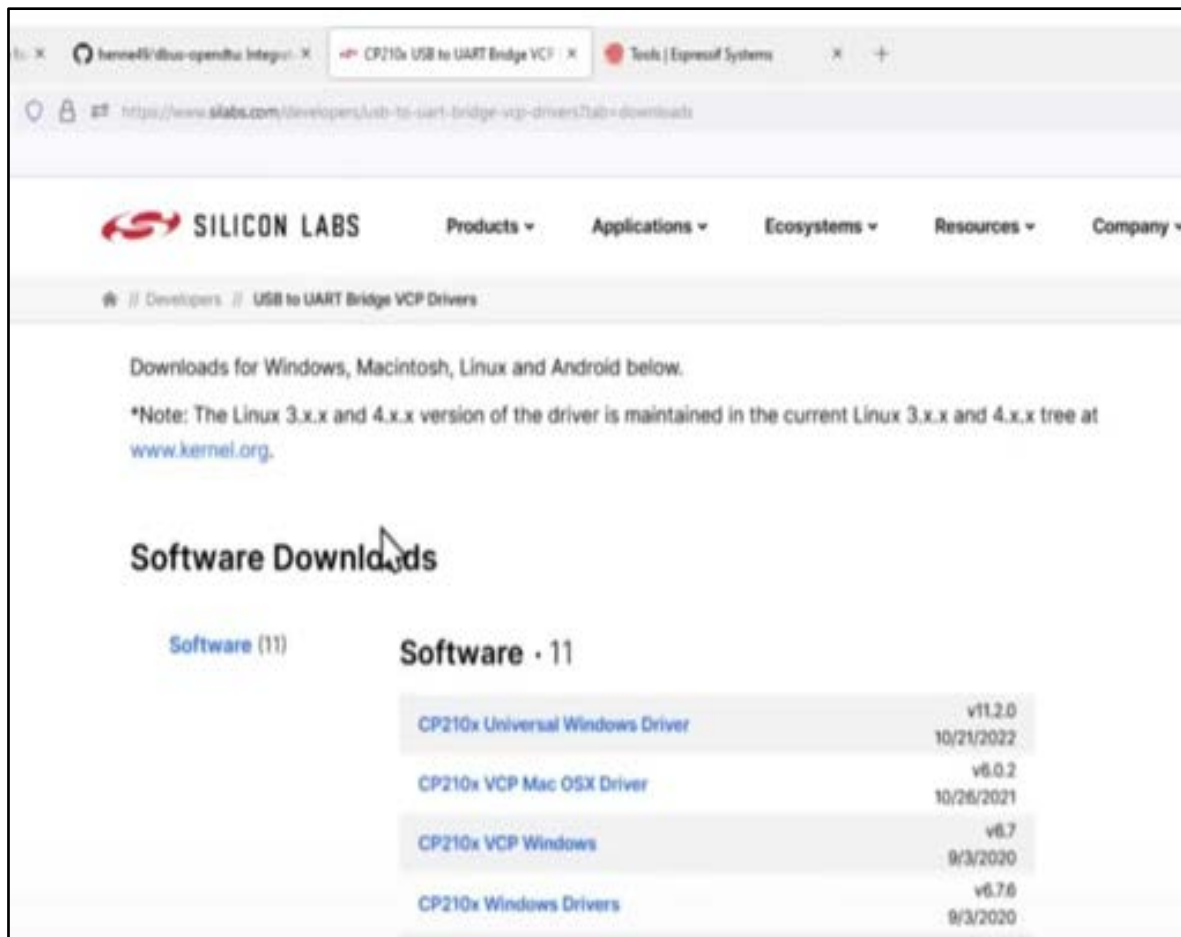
hanne4/dbus-opendtu Integr ×
CP210x USB to UART Bridge VCP ×
Tools | Espressif Systems ×
+

https://www.silabs.com/developers/usb-to-uart-bridge-vcp-drivers?tab=downloads

SILICON LABS
Products
Applications
Ecosystems
Resources
Company

// Developers // USB to UART Bridge VCP Drivers

Downloads for Windows, Macintosh, Linux and Android below.

*Note: The Linux 3.x.x and 4.x.x version of the driver is maintained in the current Linux 3.x.x and 4.x.x tree at www.kernel.org.

Software Downloads

Software (11)

Software · 11

| | |
|---|---|
| CP210x Universal Windows Driver | v11.2.0 10/21/2022 |
| CP210x VCP Mac OSX Driver | v6.0.2 10/26/2021 |
| CP210x VCP Windows | v6.7 9/3/2020 |
| CP210x Windows Drivers | v6.7.6 9/3/2020 |